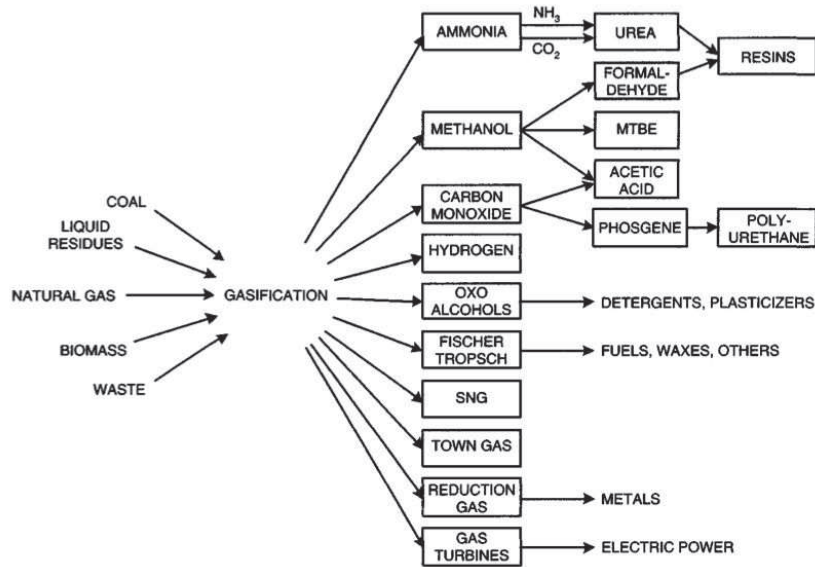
COAL

LIQUID RESIDUES

NATURAL GAS

BIOMASS

WASTE

GASIFICATION

AMMONIA

$NH_3$

$CO_2$

UREA

RESINS

FORMALDEHYDE

METHANOL

MTBE

ACETIC ACID

CARBON MONOXIDE

PHOSGENE

POLYURETHANE

HYDROGEN

OXO ALCOHOLS

DETERGENTS, PLASTICIZERS

FISCHER TROPSCH

FUELS, WAXES, OTHERS

SNG

TOWN GAS

REDUCTION GAS

METALS

GAS TURBINES

ELECTRIC POWER